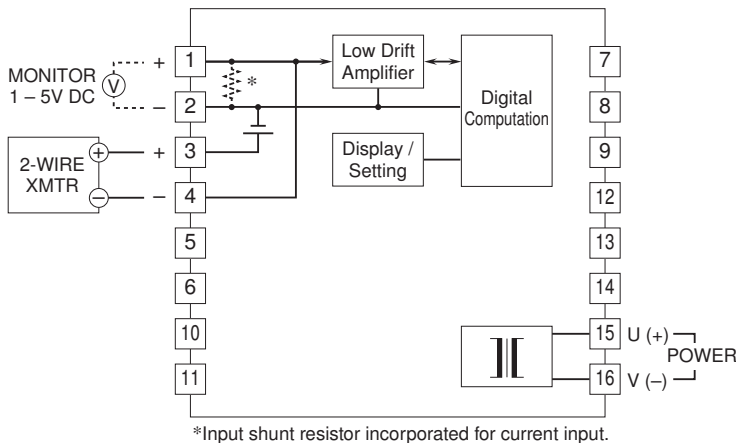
MONITOR
1 – 5V DC
V
+
–
2-WIRE
XMTR
+
–
+
–
1
2
3
4
5
6
10
11
*
Low Drift
Amplifier
Digital
Computation
Display /
Setting
7
8
9
12
13
14
15
16
U (+)
V (–)
POWER

*Input shunt resistor incorporated for current input.